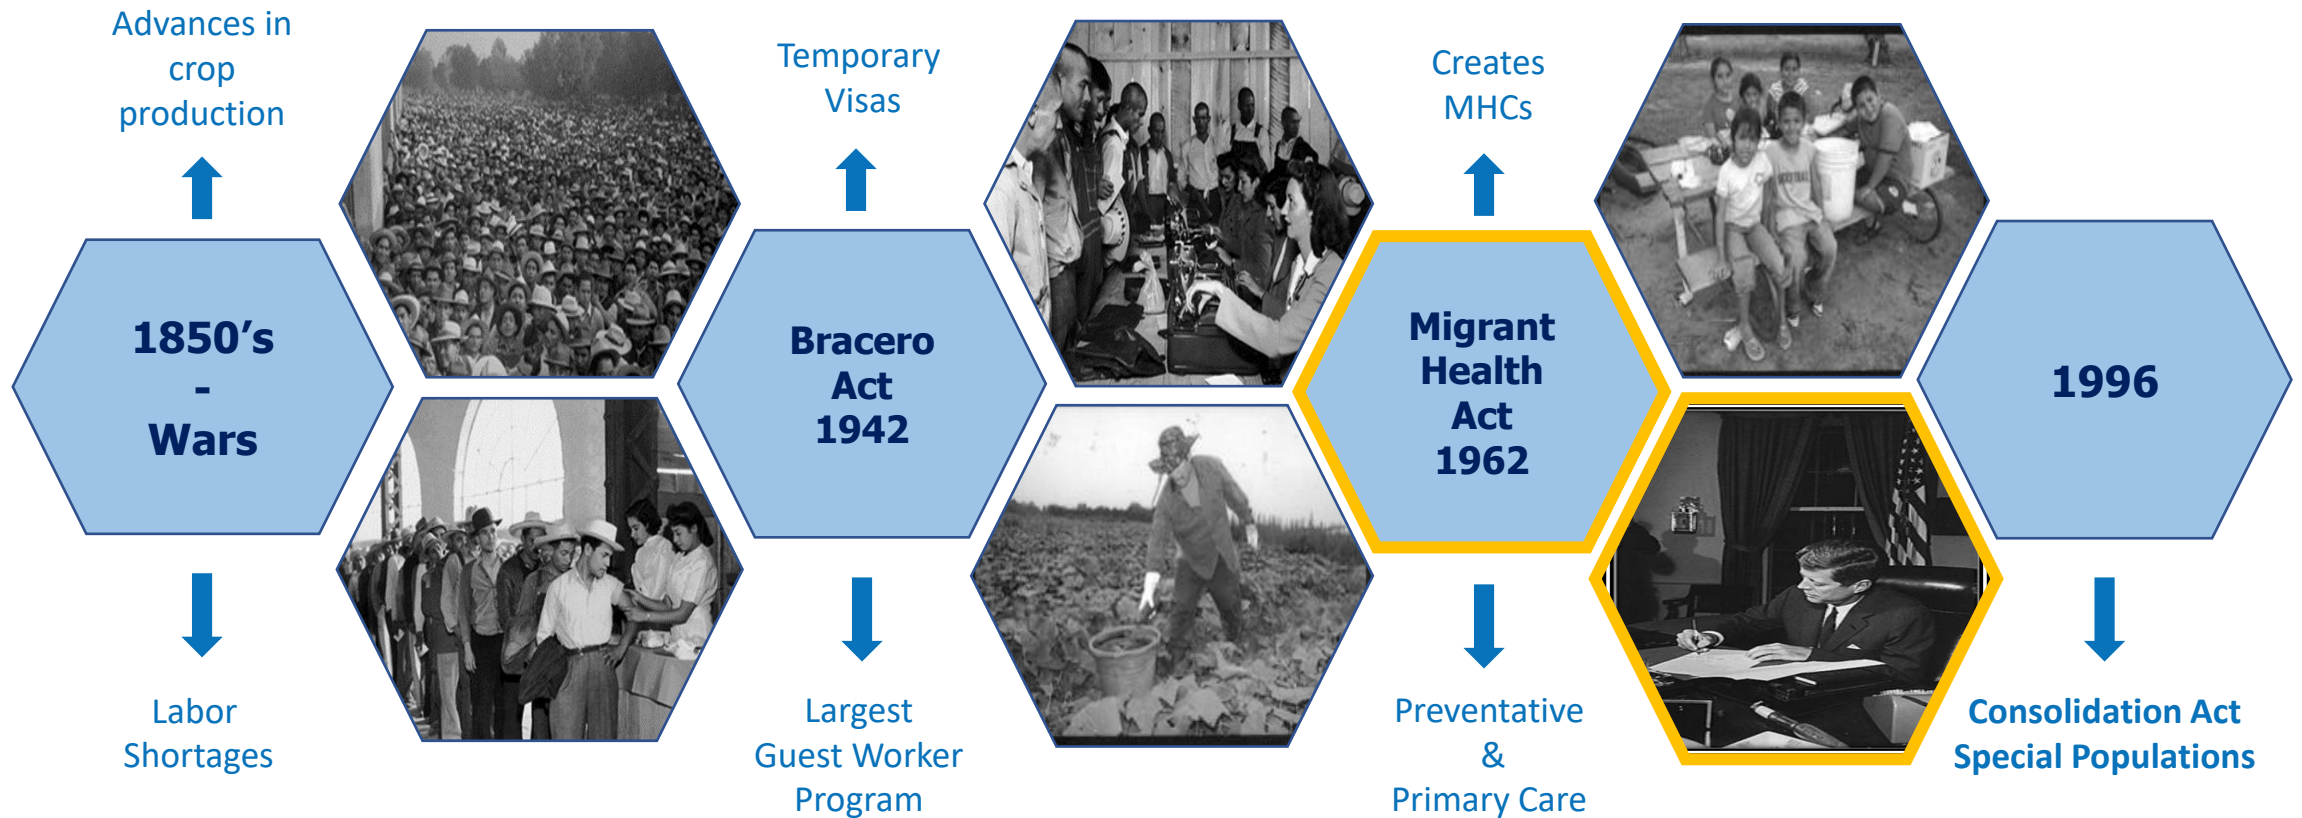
Advances in crop production

1850’s
-
Wars

Labor Shortages

Temporary Visas

Bracero Act 1942

Largest Guest Worker Program

Creates MHCs

Migrant Health Act 1962

Preventative & Primary Care

1996

Consolidation Act Special Populations